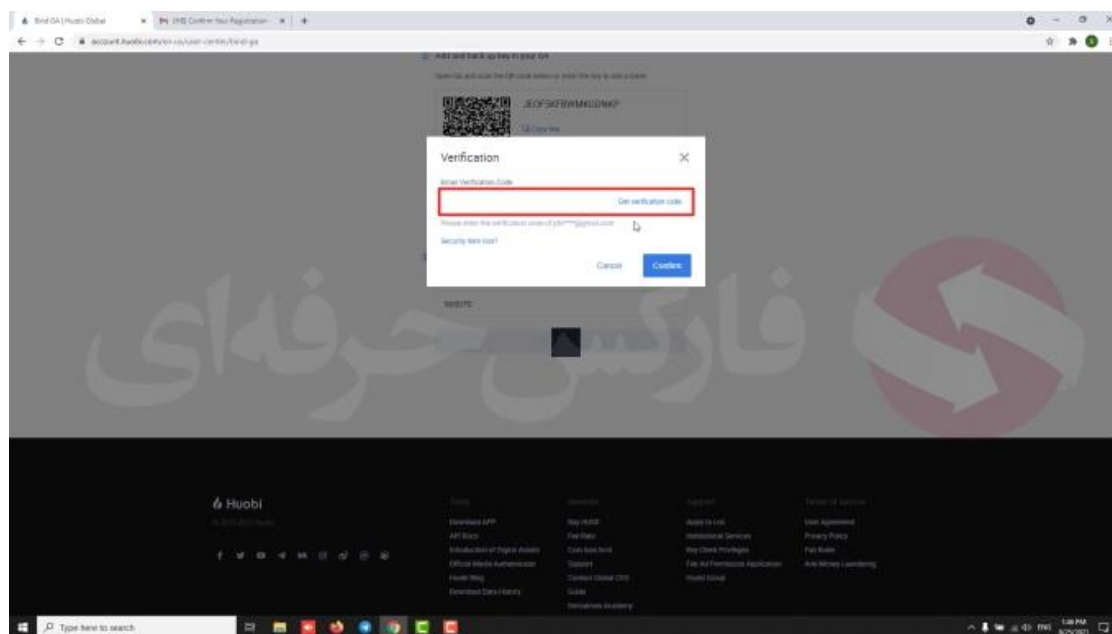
Bind GA | Huobi Global
[HB] Confirm Your Registration

account.huobi.com/en-us/user-center/bind-ga

Add and back up key in your GA

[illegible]

JEOFSKFBWMKGDNKP

Copy Key

Verification

Email Verification Code

Get verification code

Please enter the verification code of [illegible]@gmail.com

Security item lost?

Cancel

Confirm

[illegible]

فارکس حرفه‌ای

Huobi

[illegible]

Download APP
API Docs
Introduction of Digital Assets
Official Media Authentication
Huobi Blog
Download Data History

Buy HUSD
Fee Rate
Coin Introduction
Support
Contact Global CEO
Guide
Derivatives Academy

Apply to List
Institutional Services
Key Client Privileges
Fiat Ad Permission Application
Huobi Global

User Agreement
Privacy Policy
Fee Rules
Anti-Money Laundering

Type here to search

1:08 PM
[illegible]